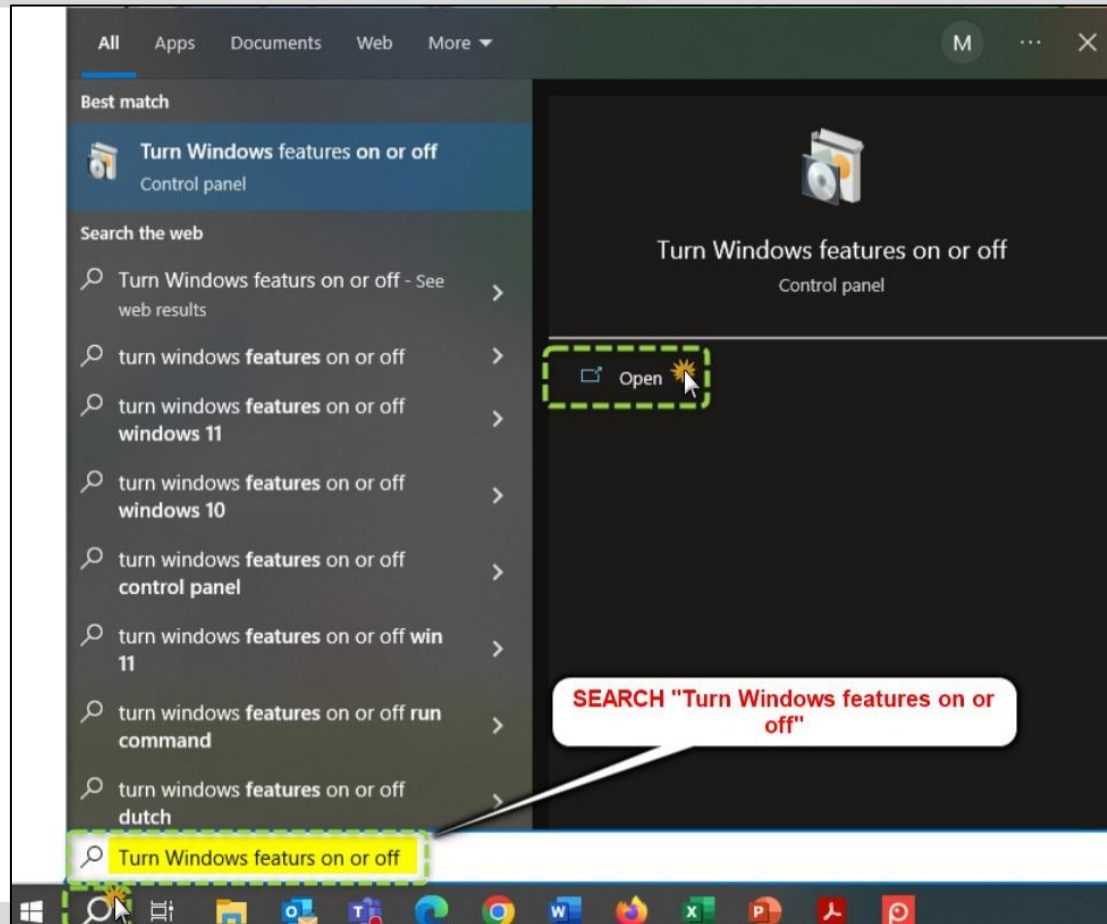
All Apps Documents Web More

M ··· ✕

Best match

Turn Windows features on or off
Control panel

Search the web

Turn Windows featurs on or off - See web results

turn windows features on or off

turn windows features on or off windows 11

turn windows features on or off windows 10

turn windows features on or off control panel

turn windows features on or off win 11

turn windows features on or off run command

turn windows features on or off dutch

Turn Windows features on or off
Control panel

Open

SEARCH "Turn Windows features on or off"

Turn Windows featurs on or off